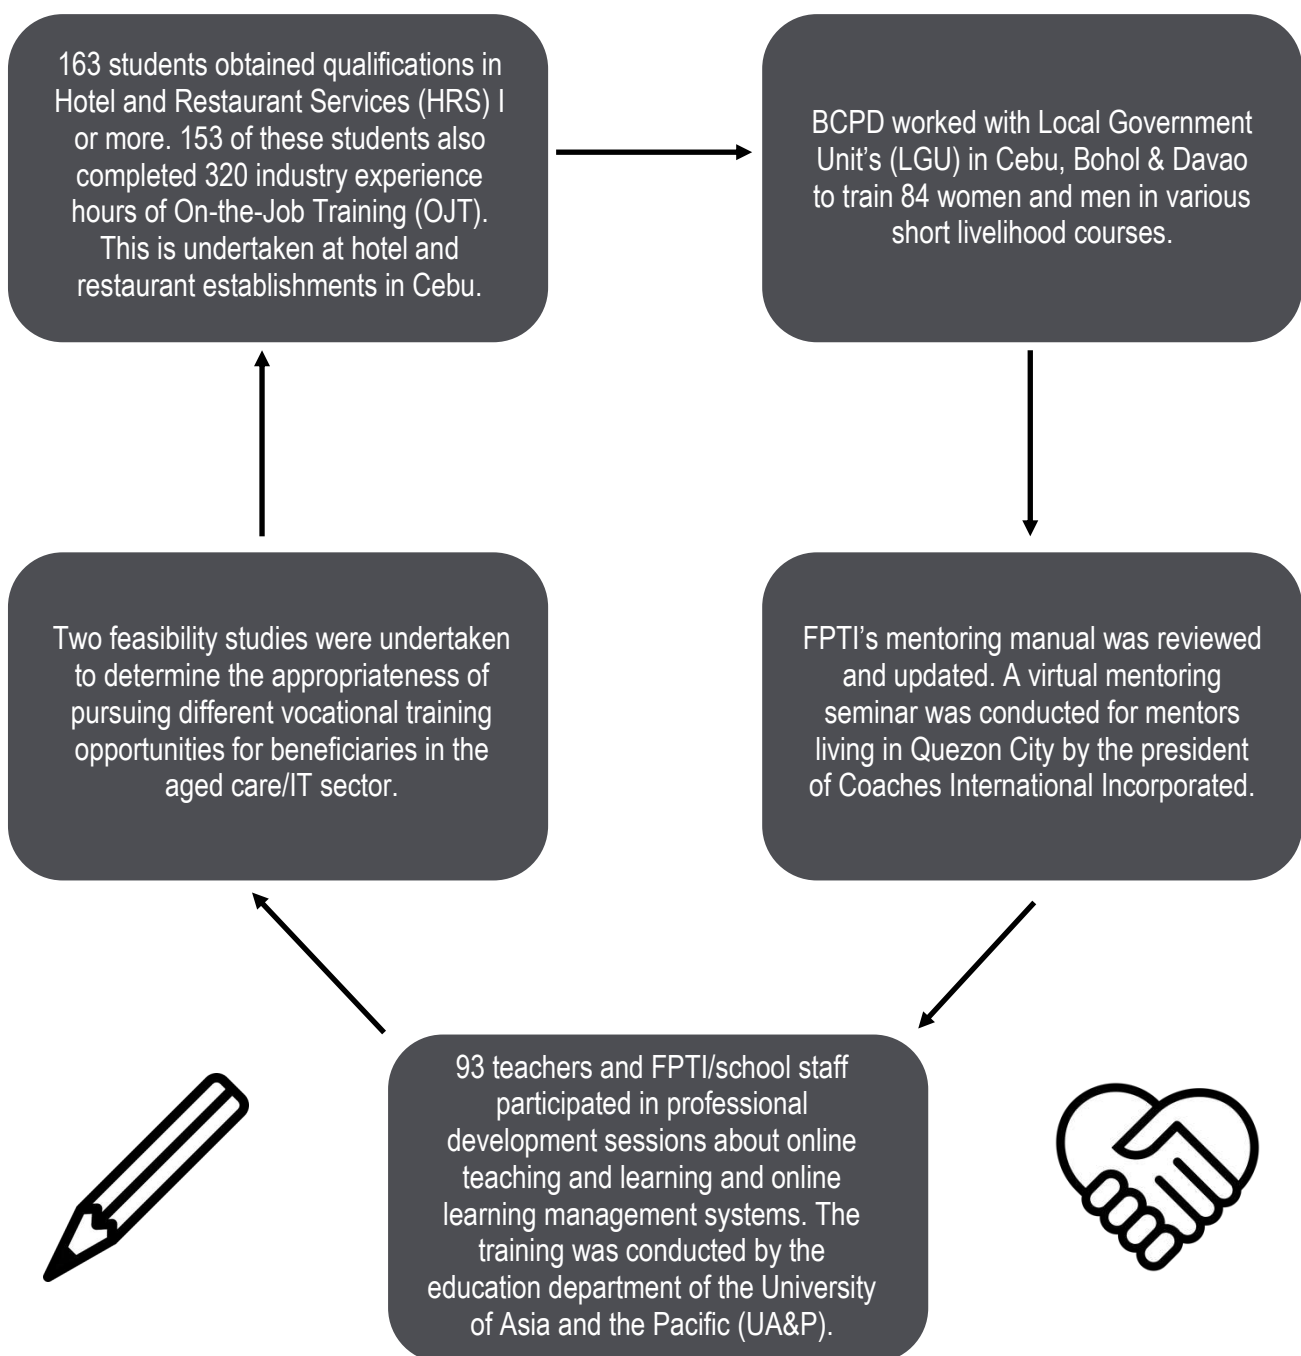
163 students obtained qualifications in Hotel and Restaurant Services (HRS) I or more. 153 of these students also completed 320 industry experience hours of On-the-Job Training (OJT). This is undertaken at hotel and restaurant establishments in Cebu.

BCPD worked with Local Government Unit's (LGU) in Cebu, Bohol & Davao to train 84 women and men in various short livelihood courses.

FPTI's mentoring manual was reviewed and updated. A virtual mentoring seminar was conducted for mentors living in Quezon City by the president of Coaches International Incorporated.

93 teachers and FPTI/school staff participated in professional development sessions about online teaching and learning and online learning management systems. The training was conducted by the education department of the University of Asia and the Pacific (UA&P).

Two feasibility studies were undertaken to determine the appropriateness of pursuing different vocational training opportunities for beneficiaries in the aged care/IT sector.